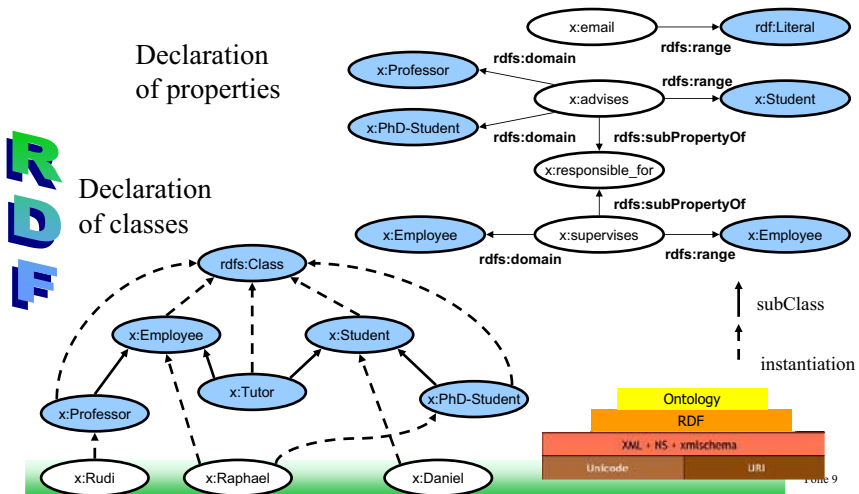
Declaration of properties

x:email

rdfs:range

rdf:Literal

rdfs:domain

x:Professor

rdfs:range

x:advises

x:Student

x:PhD-Student

rdfs:domain

rdfs:subPropertyOf

RDF

Declaration of classes

x:responsible_for

rdfs:subPropertyOf

x:Employee

x:supervises

x:Employee

rdfs:domain

rdfs:range

rdfs:Class

subClass

x:Employee

x:Student

instantiation

x:Tutor

x:Professor

x:PhD-Student

Ontology

RDF

XML + NS + xmlschema

x:Rudi

x:Raphael

x:Daniel

Unicode

URI

Folie 9